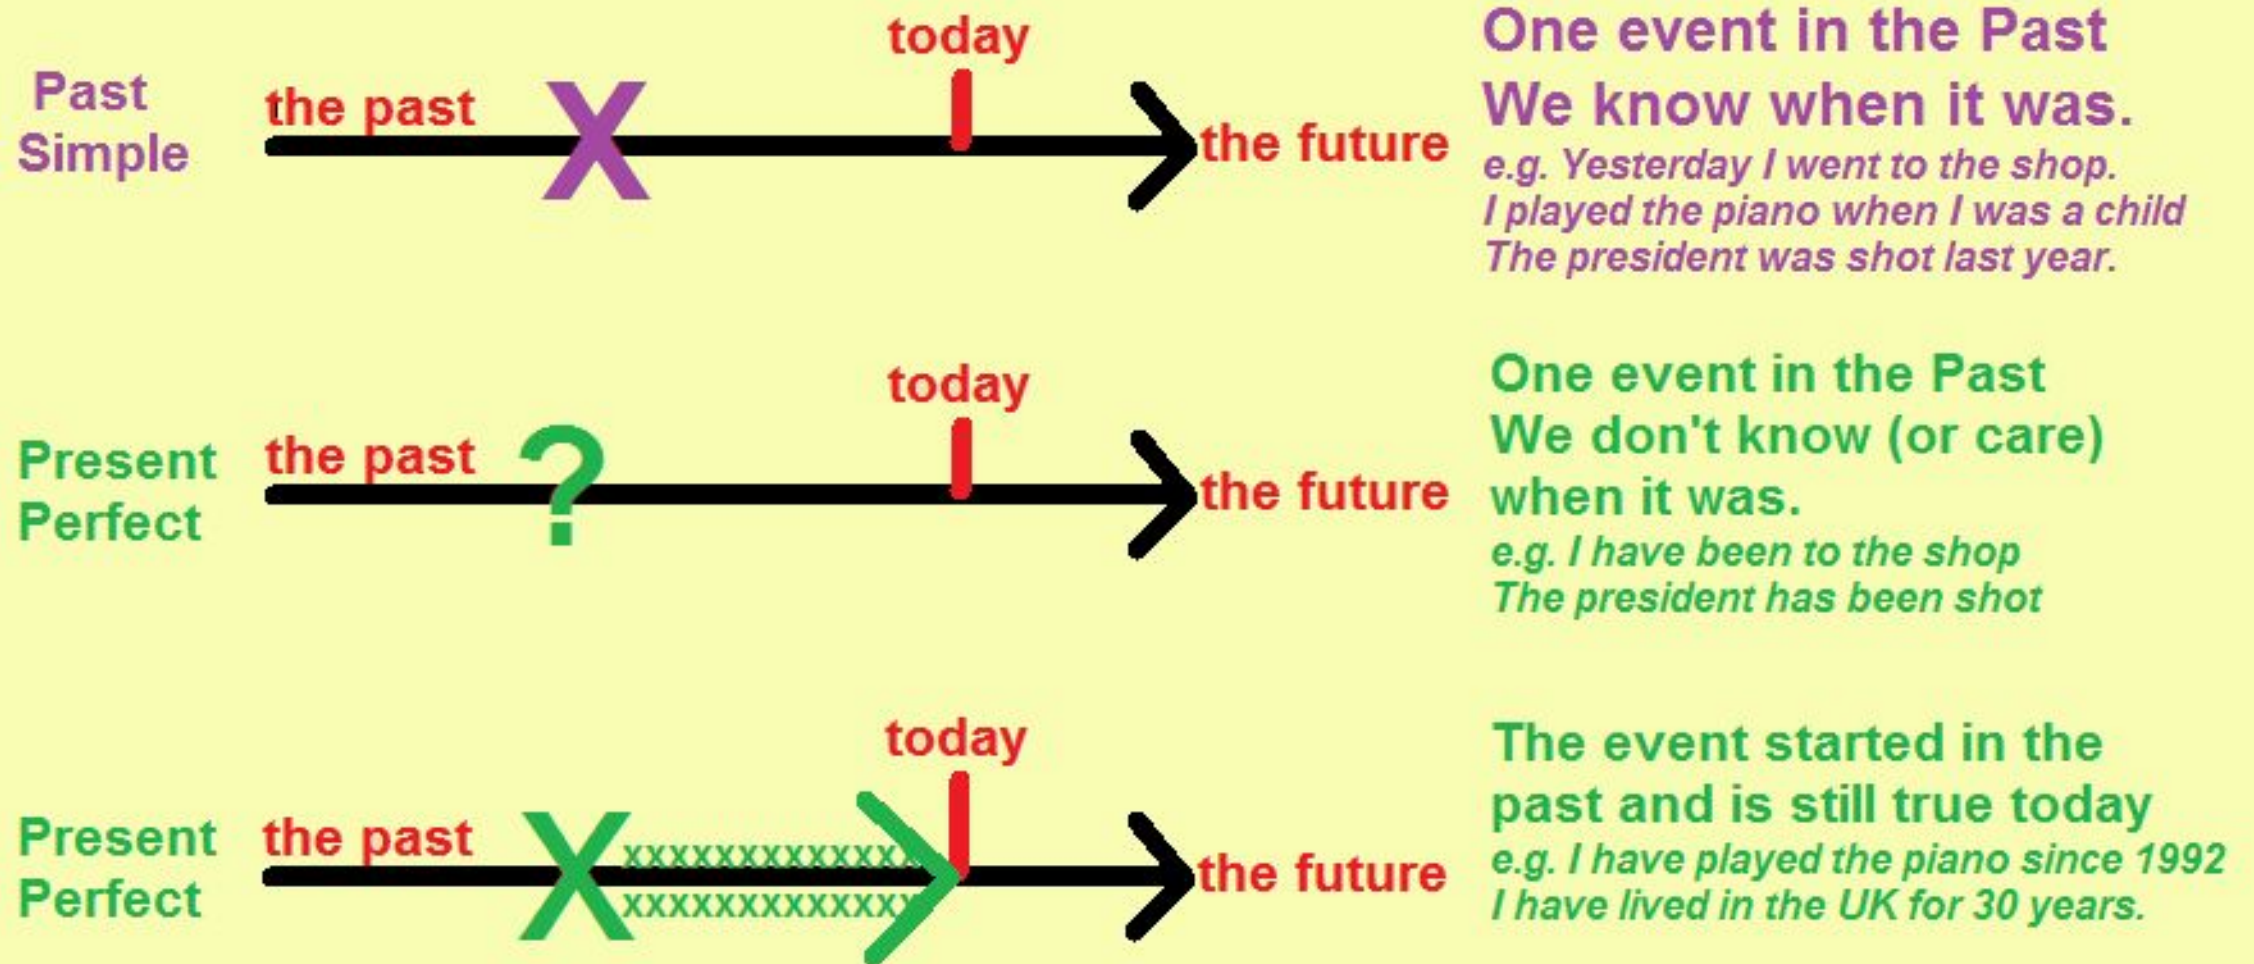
Past Simple

today

the past X the future

One event in the Past
We know when it was.
e.g. Yesterday I went to the shop.
I played the piano when I was a child
The president was shot last year.

Present Perfect

today

the past ? the future

One event in the Past
We don't know (or care) when it was.
e.g. I have been to the shop
The president has been shot

Present Perfect

today

the past X xxxxxxxxxxxx xxxxxxxxxxxx the future

The event started in the past and is still true today
e.g. I have played the piano since 1992
I have lived in the UK for 30 years.